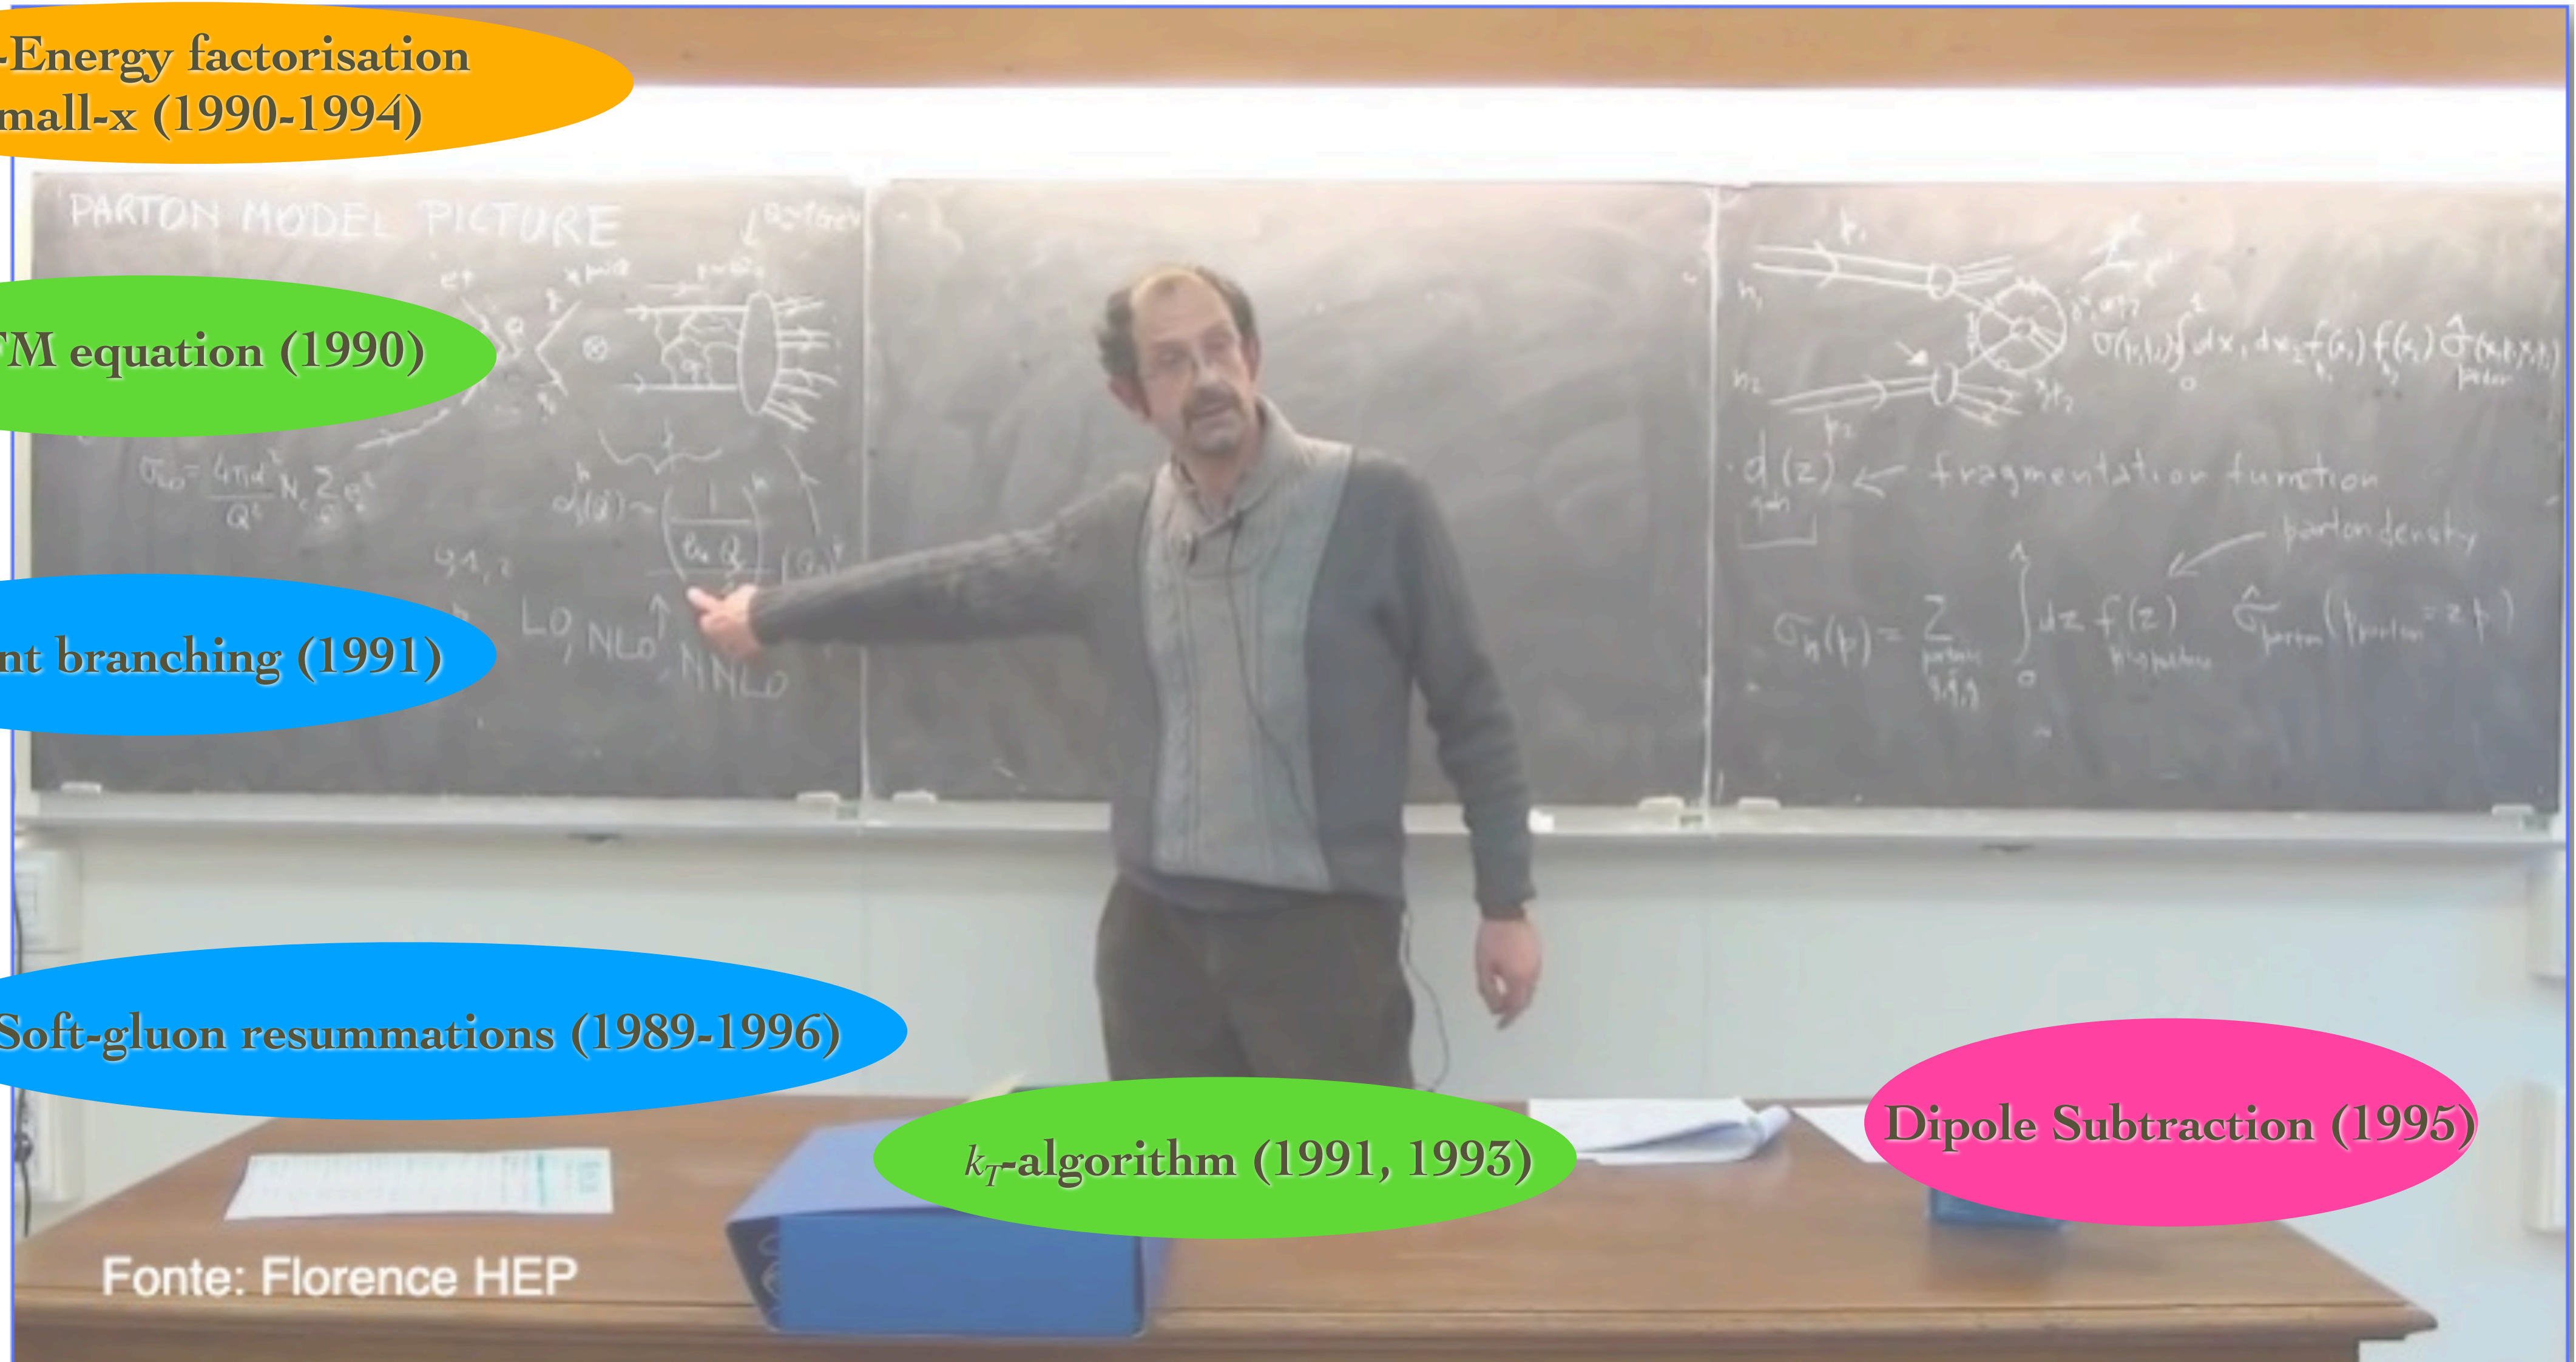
-Energy factorisation
mall-x (1990-1994)

PARTON MODEL PICTURE

M equation (1990)

$\sigma_{tot} = \frac{4\pi\alpha^2}{Q^2} N_c \sum_q e_q^2$

nt branching (1991)

LO, NLO, NNLO

$d(z)$ ← fragmentation function

parton density

$\sigma(p_1,p_2) = \int_0^1 dx_1 dx_2 f(x_1) f(x_2) \hat{\sigma}_{parton}$

$\sigma_h(p) = \sum_{partons} \int_0^1 dz\, f(z)\, \hat{\sigma}_{parton}(p_{parton} = zp)$

Soft-gluon resummations (1989-1996)

$k_T$-algorithm (1991, 1993)

Dipole Subtraction (1995)

Fonte: Florence HEP